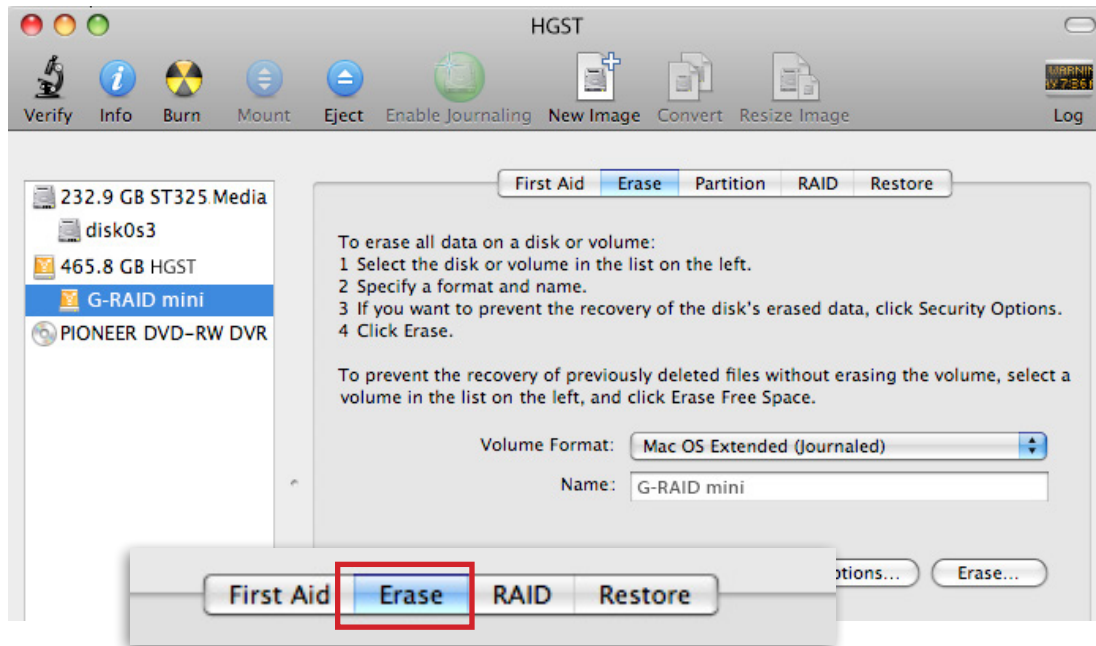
HGST

Verify Info Burn Mount Eject Enable Journaling New Image Convert Resize Image

WARNIN
V 7:56

Log

232.9 GB ST325 Media
disk0s3
465.8 GB HGST
G-RAID mini
PIONEER DVD-RW DVR

First Aid | Erase | Partition | RAID | Restore

To erase all data on a disk or volume:
1 Select the disk or volume in the list on the left.
2 Specify a format and name.
3 If you want to prevent the recovery of the disk's erased data, click Security Options.
4 Click Erase.

To prevent the recovery of previously deleted files without erasing the volume, select a volume in the list on the left, and click Erase Free Space.

Volume Format: Mac OS Extended (Journaled)

Name: G-RAID mini

ptions... Erase...

First Aid | Erase | RAID | Restore